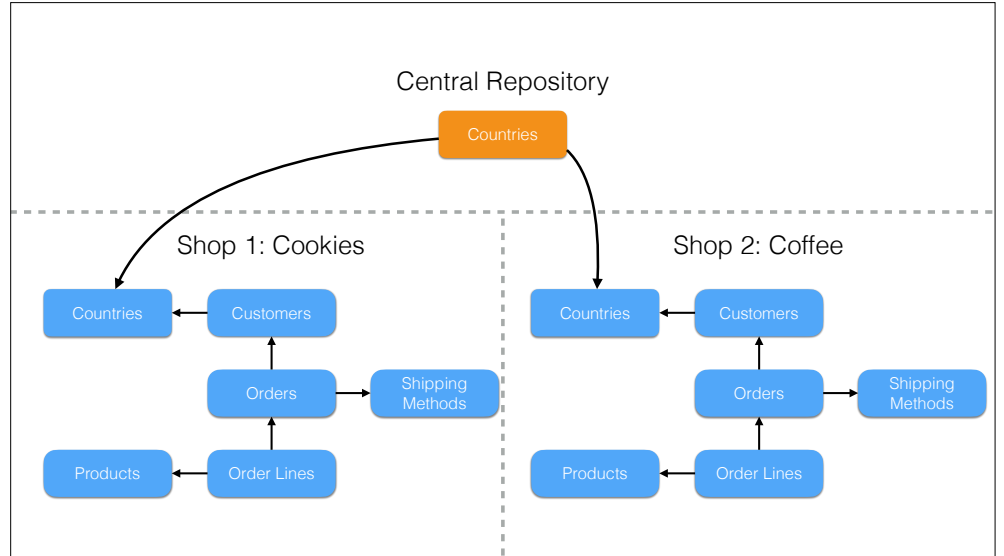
Central Repository

Countries

Shop 1: Cookies

Countries

Customers

Orders

Shipping Methods

Products

Order Lines

Shop 2: Coffee

Countries

Customers

Orders

Shipping Methods

Products

Order Lines